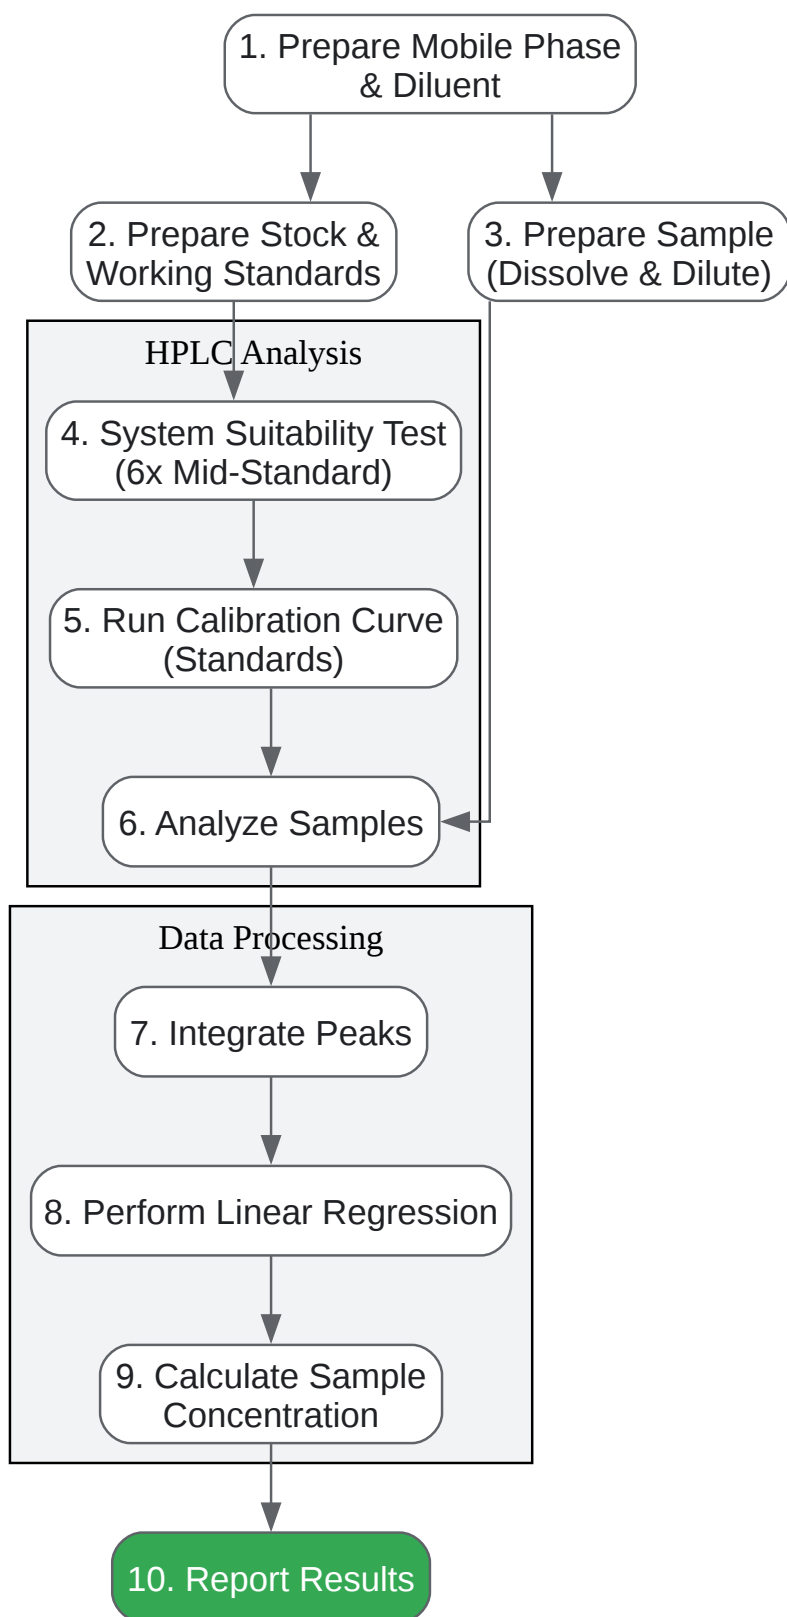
1. Prepare Mobile Phase & Diluent

2. Prepare Stock & Working Standards

3. Prepare Sample (Dissolve & Dilute)

HPLC Analysis

4. System Suitability Test (6x Mid-Standard)

5. Run Calibration Curve (Standards)

6. Analyze Samples

Data Processing

7. Integrate Peaks

8. Perform Linear Regression

9. Calculate Sample Concentration

10. Report Results